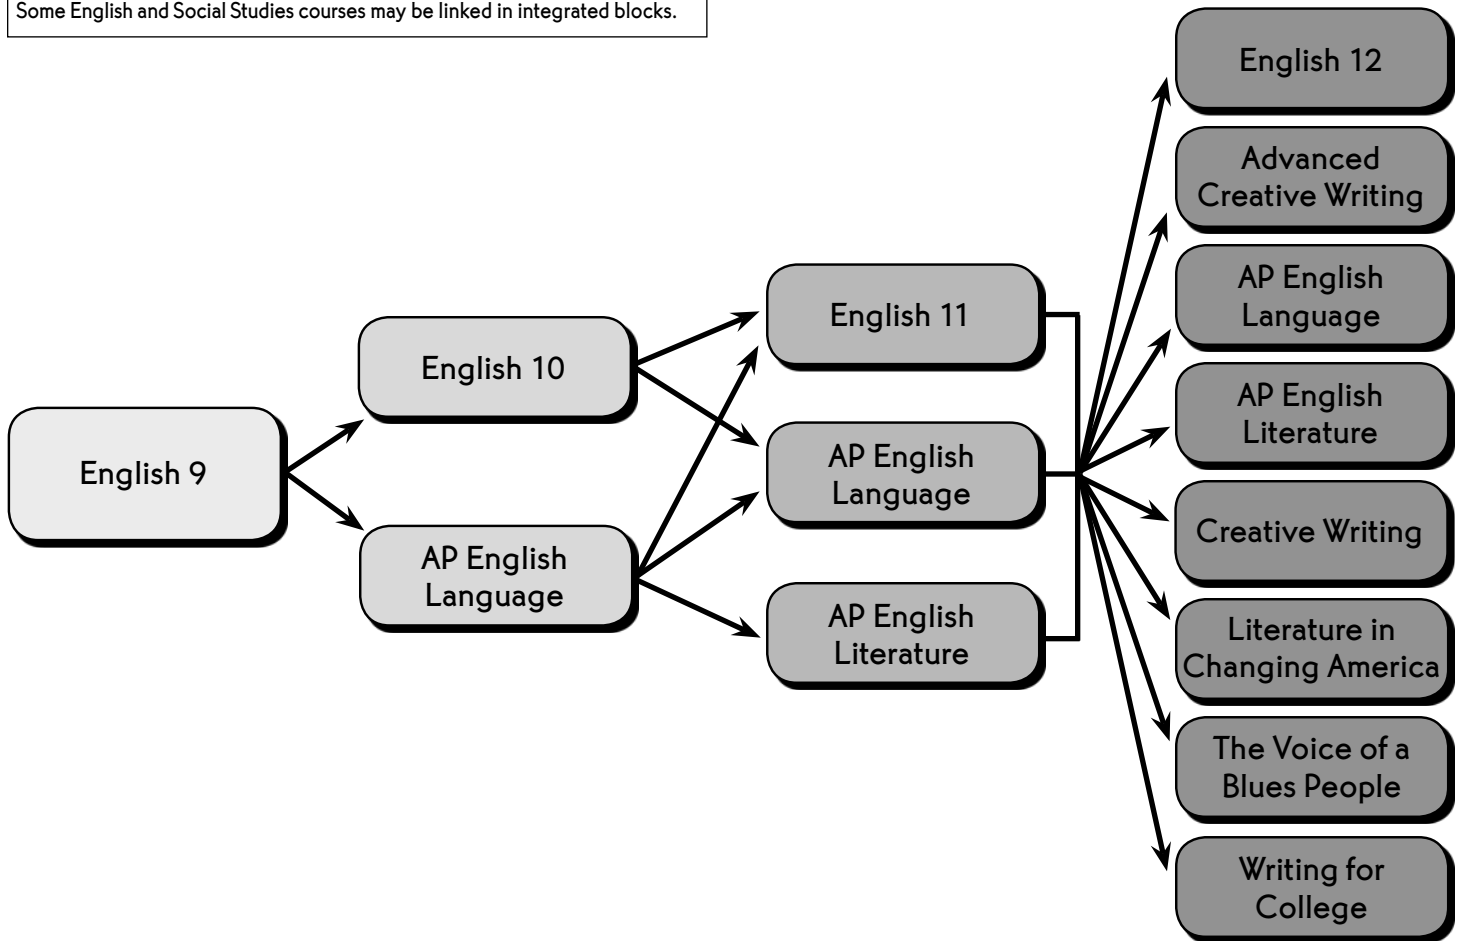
Some English and Social Studies courses may be linked in integrated blocks.

English 9

English 10

AP English Language

English 11

AP English Language

AP English Literature

English 12

Advanced Creative Writing

AP English Language

AP English Literature

Creative Writing

Literature in Changing America

The Voice of a Blues People

Writing for College